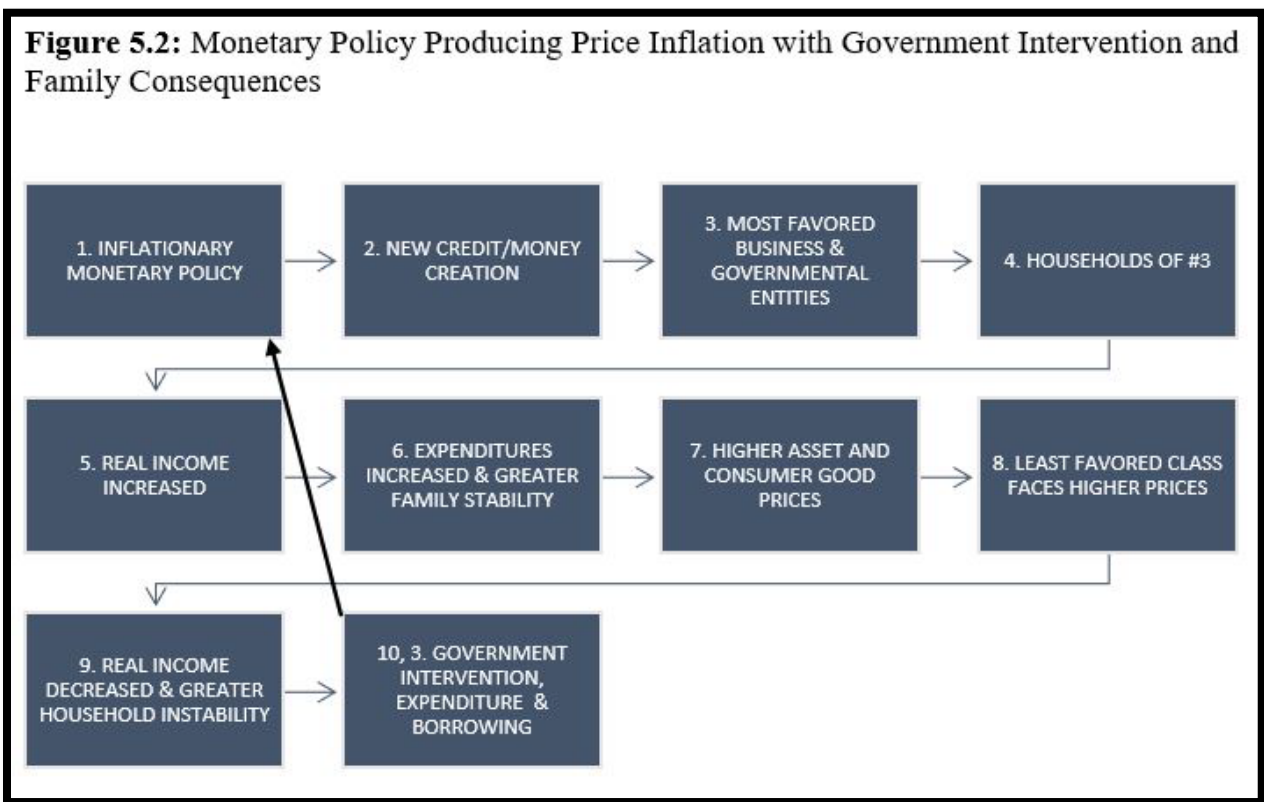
**Figure 5.2:** Monetary Policy Producing Price Inflation with Government Intervention and Family Consequences

1. INFLATIONARY MONETARY POLICY

2. NEW CREDIT/MONEY CREATION

3. MOST FAVORED BUSINESS & GOVERNMENTAL ENTITIES

4. HOUSEHOLDS OF #3

5. REAL INCOME INCREASED

6. EXPENDITURES INCREASED & GREATER FAMILY STABILITY

7. HIGHER ASSET AND CONSUMER GOOD PRICES

8. LEAST FAVORED CLASS FACES HIGHER PRICES

9. REAL INCOME DECREASED & GREATER HOUSEHOLD INSTABILITY

10, 3. GOVERNMENT INTERVENTION, EXPENDITURE & BORROWING